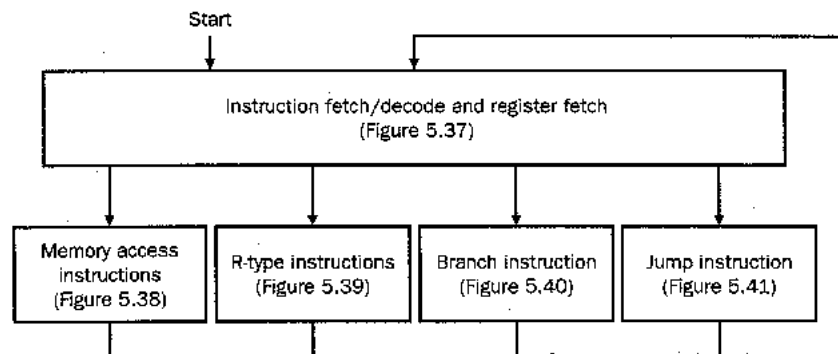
Start

Instruction fetch/decode and register fetch
(Figure 5.37)

Memory access instructions
(Figure 5.38)

R-type instructions
(Figure 5.39)

Branch instruction
(Figure 5.40)

Jump instruction
(Figure 5.41)